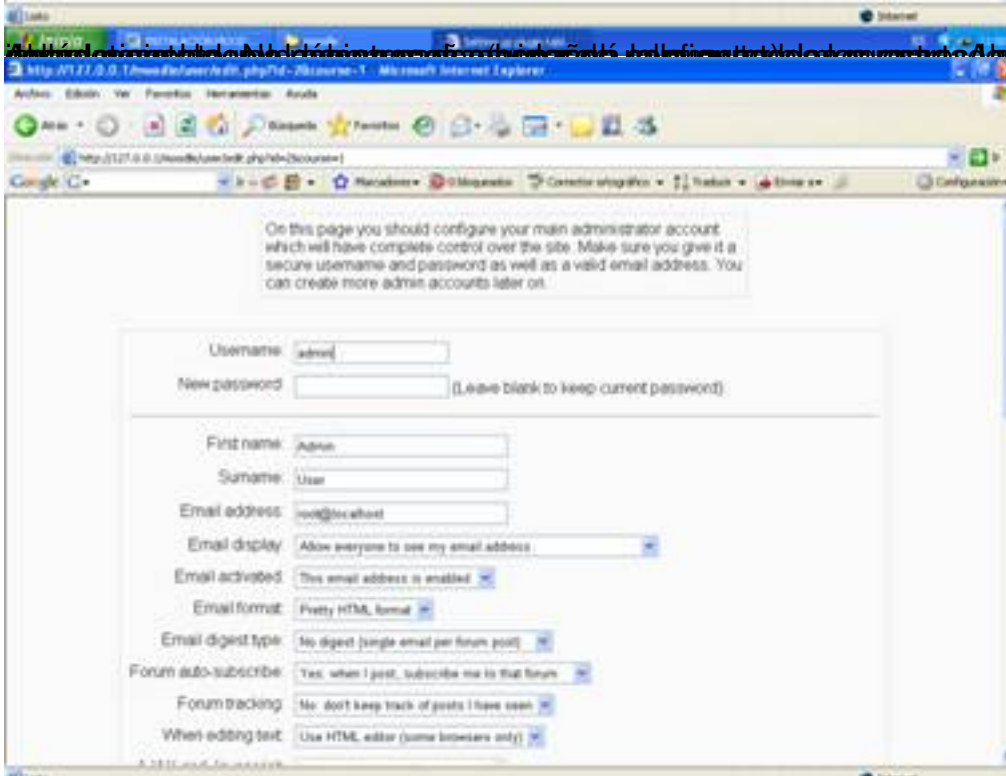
Listo
Internet
http://127.0.0.1/moodle/user/edit.php?id=2&course=1 - Microsoft Internet Explorer
Archivo Edición Ver Favoritos Herramientas Ayuda
Atrás Búsqueda Favoritos
http://127.0.0.1/moodle/user/edit.php?id=2&course=1
Google G- Marcadores Corrector ortográfico Traducir Enviar a Configuración

On this page you should configure your main administrator account which will have complete control over the site. Make sure you give it a secure username and password as well as a valid email address. You can create more admin accounts later on.

Username: admin
New password (Leave blank to keep current password)

First name: Admin
Surname: User
Email address: root@localhost
Email display: Allow everyone to see my email address
Email activated: This email address is enabled
Email format: Pretty HTML format
Email digest type: No digest (single email per forum post)
Forum auto-subscribe: Yes: when I post, subscribe me to that forum
Forum tracking: No: don't keep track of posts I have seen
When editing text: Use HTML editor (some browsers only)
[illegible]